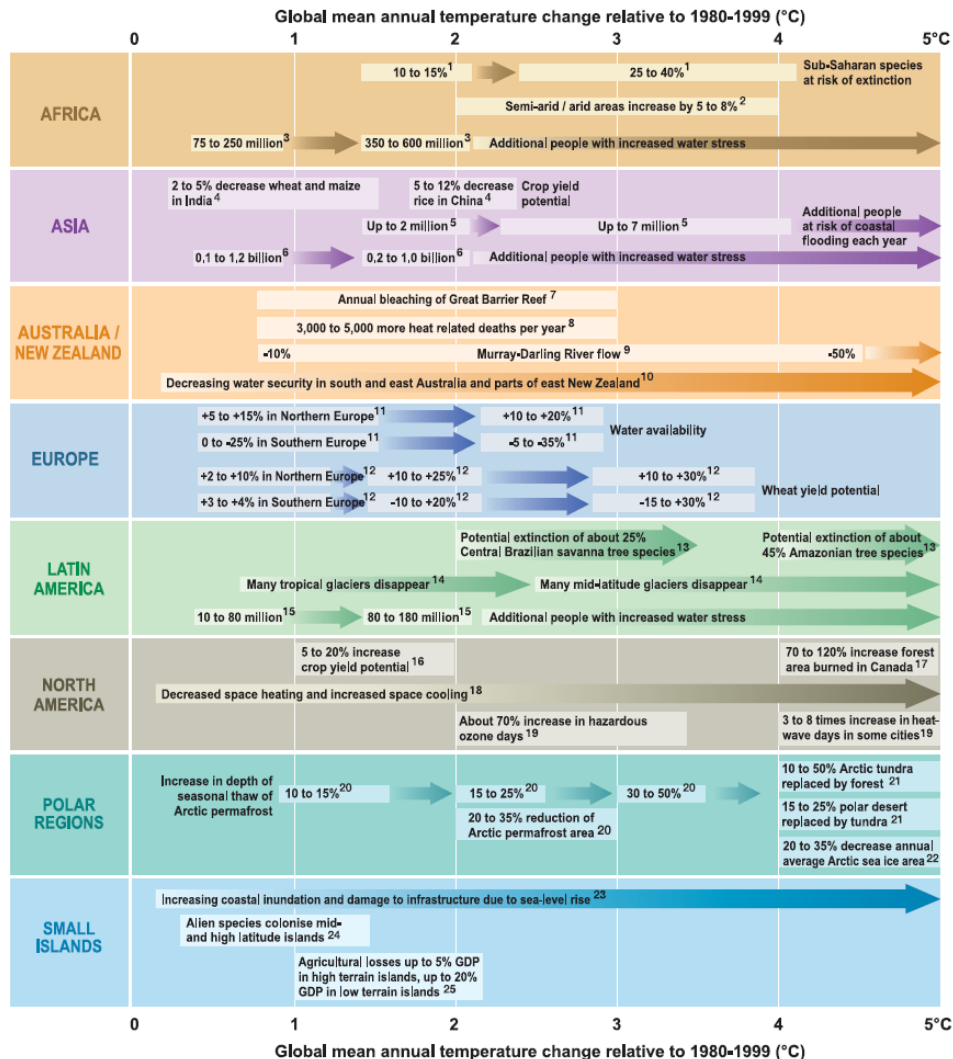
Global mean annual temperature change relative to 1980-1999 (°C)

0 1 2 3 4 5°C

AFRICA

10 to 15%$^1$ 25 to 40%$^1$ Sub-Saharan species at risk of extinction

Semi-arid / arid areas increase by 5 to 8%$^2$

75 to 250 million$^3$ 350 to 600 million$^3$ Additional people with increased water stress

ASIA

2 to 5% decrease wheat and maize in India$^4$ 5 to 12% decrease rice in China$^4$ Crop yield potential

Up to 2 million$^5$ Up to 7 million$^5$ Additional people at risk of coastal flooding each year

0,1 to 1,2 billion$^6$ 0,2 to 1,0 billion$^6$ Additional people with increased water stress

AUSTRALIA / NEW ZEALAND

Annual bleaching of Great Barrier Reef$^7$

3,000 to 5,000 more heat related deaths per year$^8$

-10% Murray-Darling River flow$^9$ -50%

Decreasing water security in south and east Australia and parts of east New Zealand$^{10}$

EUROPE

+5 to +15% in Northern Europe$^{11}$ +10 to +20%$^{11}$

0 to -25% in Southern Europe$^{11}$ -5 to -35%$^{11}$ Water availability

+2 to +10% in Northern Europe$^{12}$ +10 to +25%$^{12}$ +10 to +30%$^{12}$

+3 to +4% in Southern Europe$^{12}$ -10 to +20%$^{12}$ -15 to +30%$^{12}$ Wheat yield potential

LATIN AMERICA

Potential extinction of about 25% Central Brazilian savanna tree species$^{13}$ Potential extinction of about 45% Amazonian tree species$^{13}$

Many tropical glaciers disappear$^{14}$ Many mid-latitude glaciers disappear$^{14}$

10 to 80 million$^{15}$ 80 to 180 million$^{15}$ Additional people with increased water stress

NORTH AMERICA

5 to 20% increase crop yield potential$^{16}$ 70 to 120% increase forest area burned in Canada$^{17}$

Decreased space heating and increased space cooling$^{18}$

About 70% increase in hazardous ozone days$^{19}$ 3 to 8 times increase in heat-wave days in some cities$^{19}$

POLAR REGIONS

Increase in depth of seasonal thaw of Arctic permafrost 10 to 15%$^{20}$ 15 to 25%$^{20}$ 30 to 50%$^{20}$

20 to 35% reduction of Arctic permafrost area$^{20}$

10 to 50% Arctic tundra replaced by forest$^{21}$

15 to 25% polar desert replaced by tundra$^{21}$

20 to 35% decrease annual average Arctic sea ice area$^{22}$

SMALL ISLANDS

Increasing coastal inundation and damage to infrastructure due to sea-level rise$^{23}$

Alien species colonise mid- and high latitude islands$^{24}$

Agricultural losses up to 5% GDP in high terrain islands, up to 20% GDP in low terrain islands$^{25}$

0 1 2 3 4 5°C

Global mean annual temperature change relative to 1980-1999 (°C)